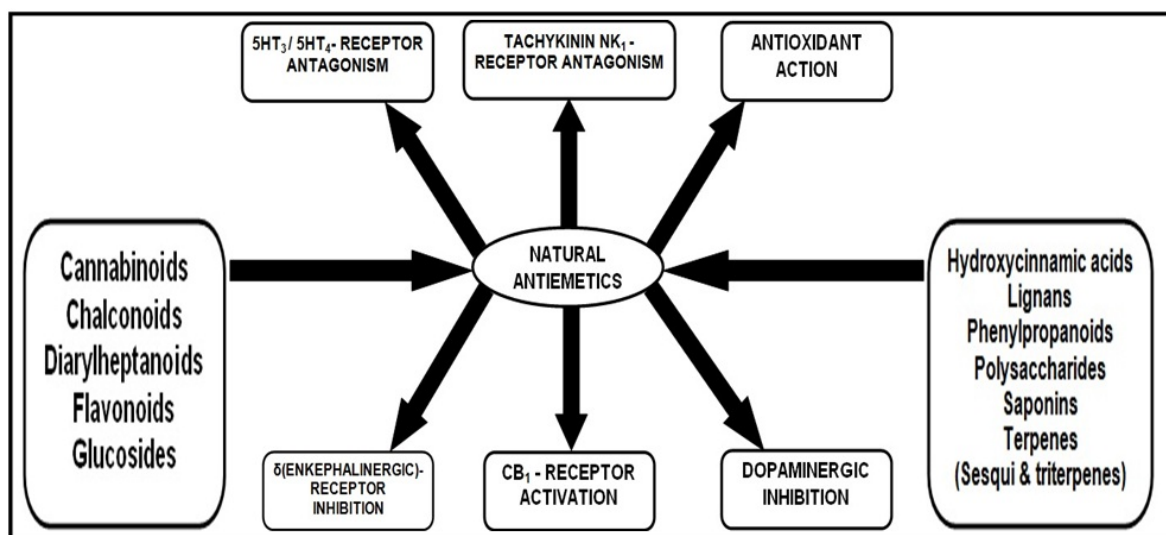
$5HT_3$/ $5HT_4$- RECEPTOR ANTAGONISM

TACHYKININ $NK_1$ - RECEPTOR ANTAGONISM

ANTIOXIDANT ACTION

Cannabinoids
Chalconoids
Diarylheptanoids
Flavonoids
Glucosides

NATURAL ANTIEMETICS

Hydroxycinnamic acids
Lignans
Phenylpropanoids
Polysaccharides
Saponins
Terpenes
(Sesqui & triterpenes)

δ(ENKEPHALINERGIC)-RECEPTOR INHIBITION

$CB_1$ - RECEPTOR ACTIVATION

DOPAMINERGIC INHIBITION